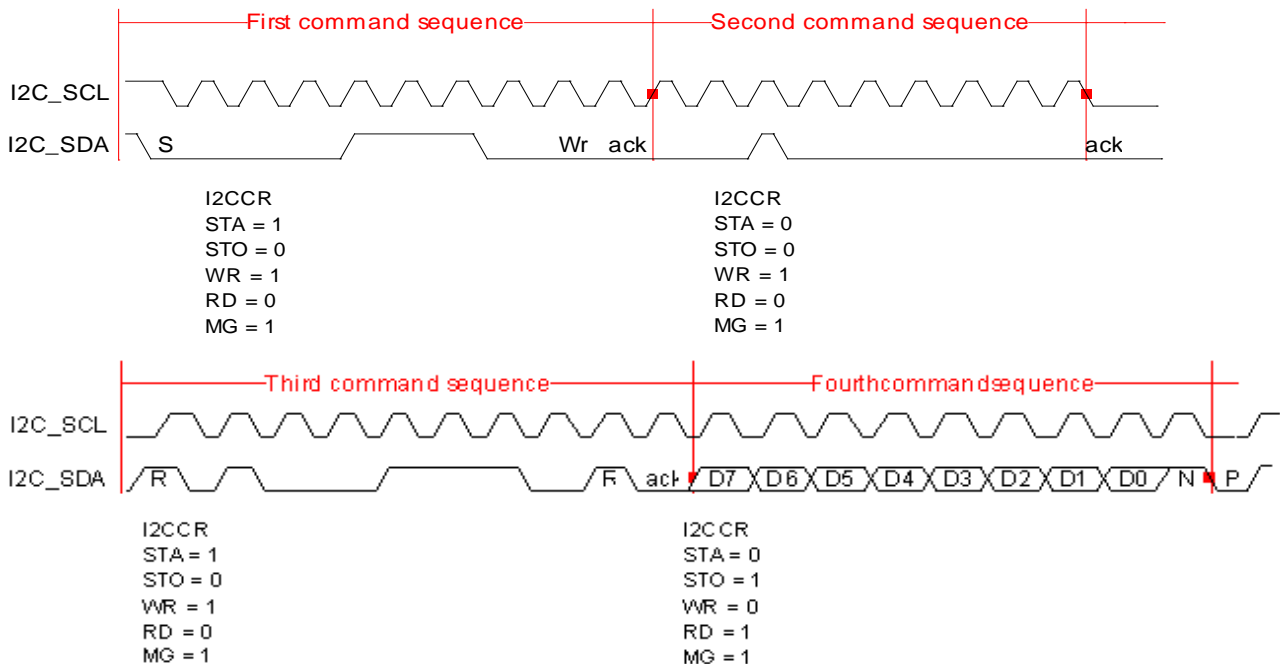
First command sequence

Second command sequence

I2C_SCL

I2C_SDA

S

Wr ack

ack

I2CCR
STA = 1
STO = 0
WR = 1
RD = 0
MG = 1

I2CCR
STA = 0
STO = 0
WR = 1
RD = 0
MG = 1

Third command sequence

Fourthcommandsequence

I2C_SCL

I2C_SDA

R

R ack

D7 D6 D5 D4 D3 D2 D1 D0 N

P

I2CCR
STA = 1
STO = 0
WR = 1
RD = 0
MG = 1

I2CCR
STA = 0
STO = 1
WR = 0
RD = 1
MG = 1